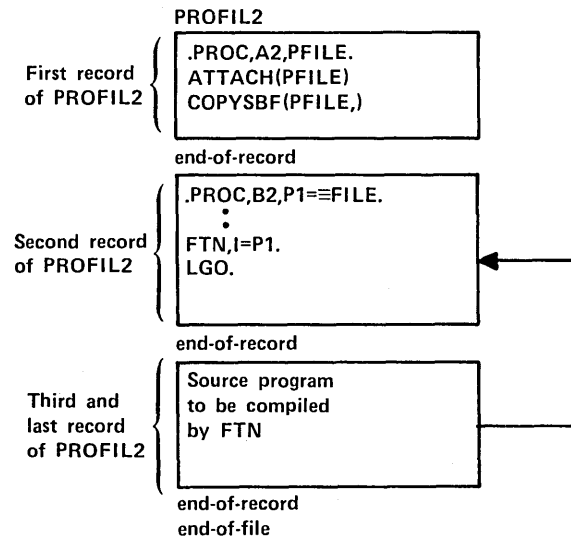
PROFIL2

First record of PROFIL2

.PROC,A2,PFILE.
ATTACH(PFILE)
COPYSBF(PFILE,)

end-of-record

Second record of PROFIL2

.PROC,B2,P1=≡FILE.
⋮
FTN,I=P1.
LGO.

end-of-record

Third and last record of PROFIL2

Source program to be compiled by FTN

end-of-record
end-of-file